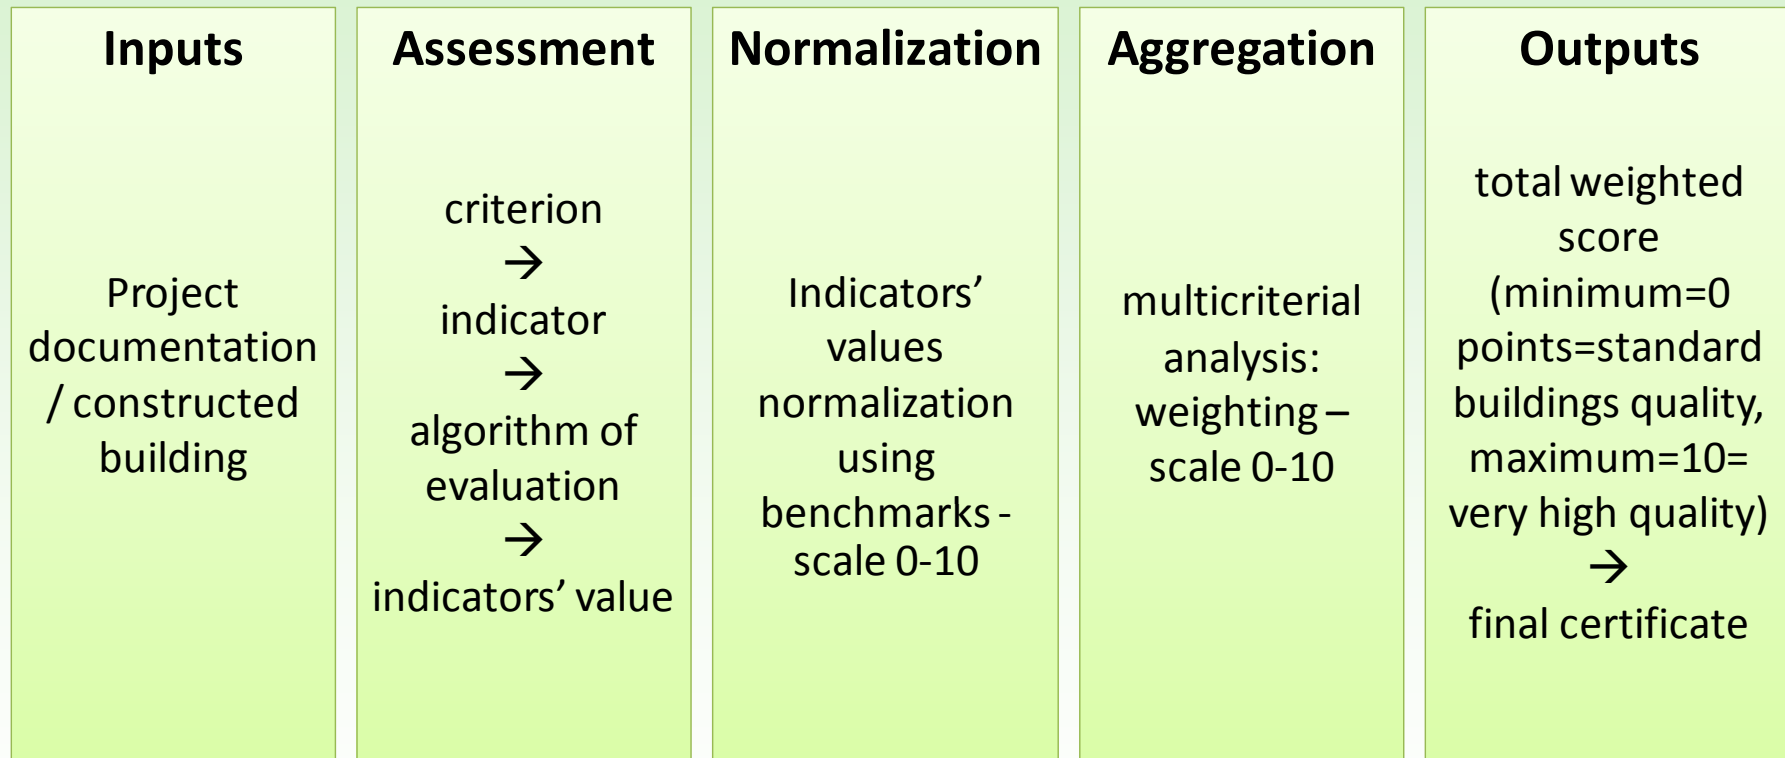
Inputs

Project documentation / constructed building

Assessment

criterion
→
indicator
→
algorithm of evaluation
→
indicators' value

Normalization

Indicators' values normalization using benchmarks - scale 0-10

Aggregation

multicriterial analysis: weighting – scale 0-10

Outputs

total weighted score (minimum=0 points=standard buildings quality, maximum=10= very high quality)
→
final certificate